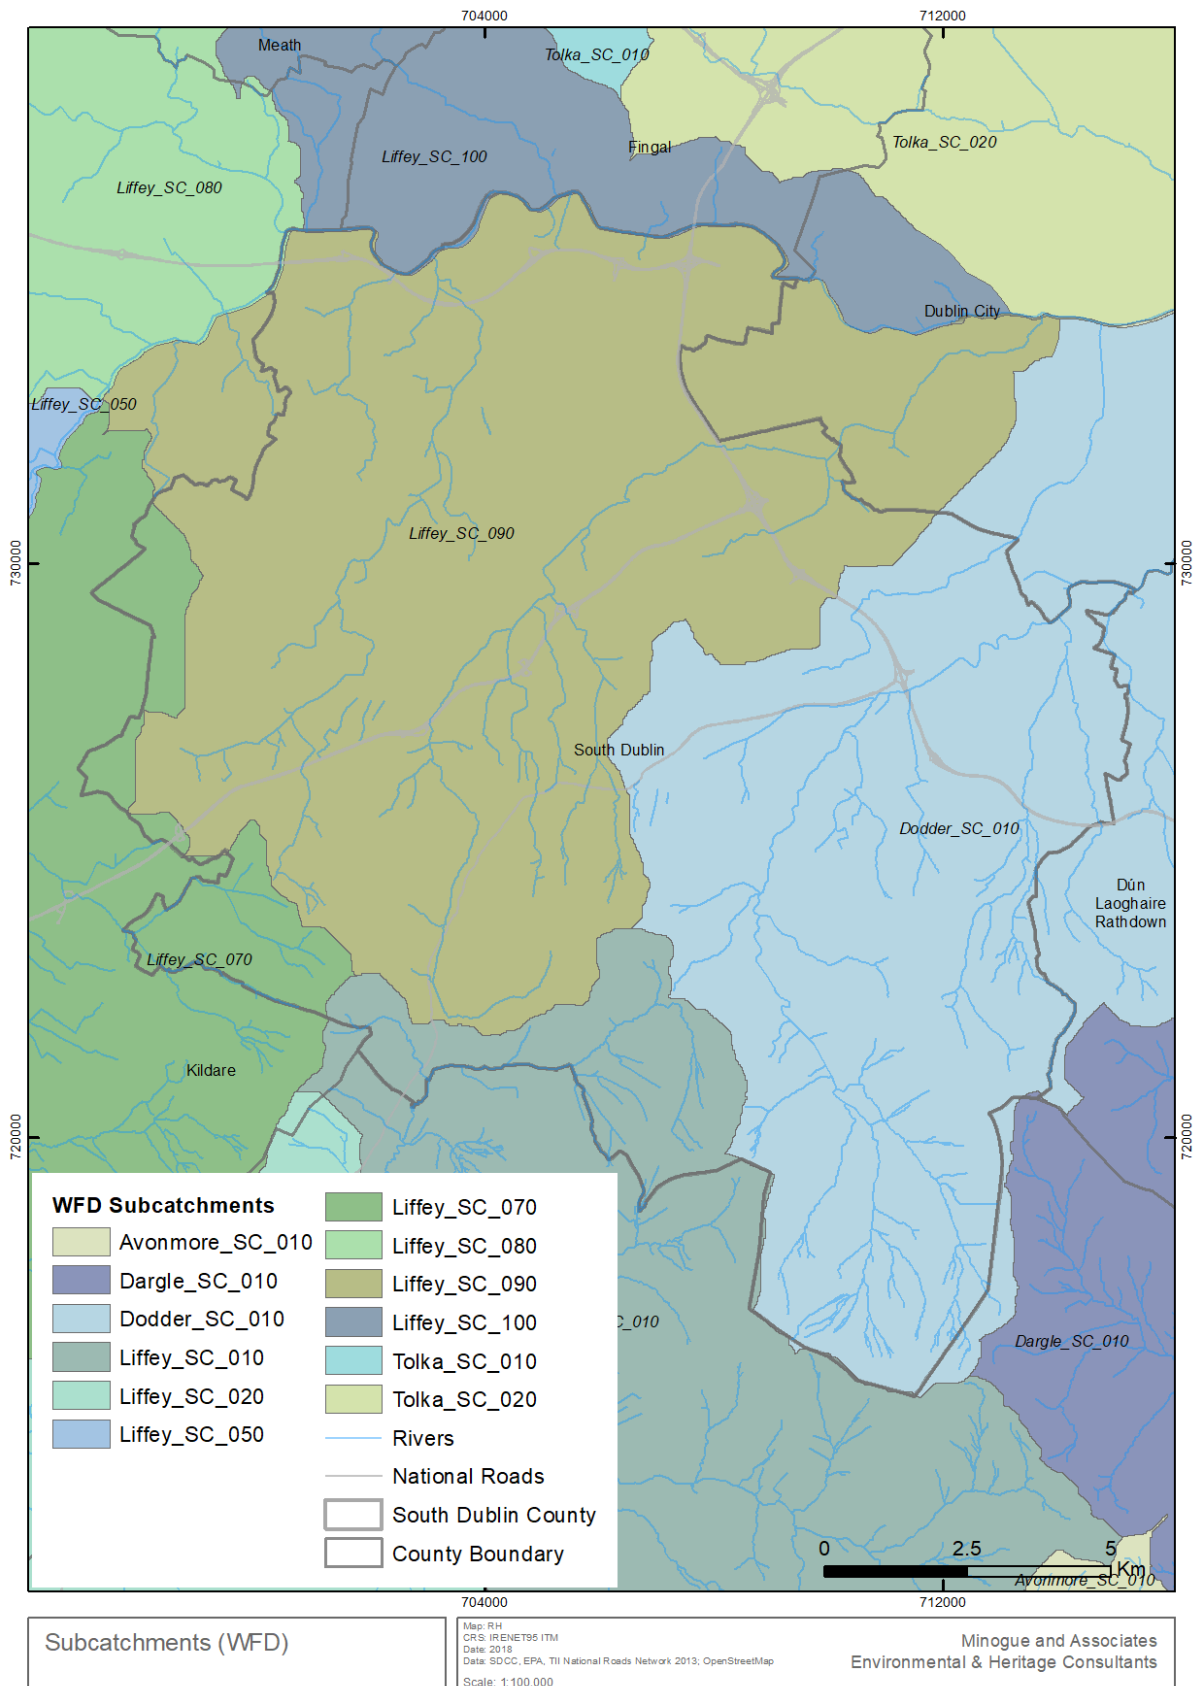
704000
712000

Meath
Tolka_SC_010
Liffey_SC_100
Fingal
Tolka_SC_020
Liffey_SC_080
Dublin City
Liffey_SC_050
Liffey_SC_090
730000
730000
South Dublin
Dodder_SC_010
Dún Laoghaire Rathdown
Liffey_SC_070
Kildare
720000
720000
_010
Dargle_SC_010

WFD Subcatchments
Avonmore_SC_010
Dargle_SC_010
Dodder_SC_010
Liffey_SC_010
Liffey_SC_020
Liffey_SC_050
Liffey_SC_070
Liffey_SC_080
Liffey_SC_090
Liffey_SC_100
Tolka_SC_010
Tolka_SC_020
Rivers
National Roads
South Dublin County
County Boundary

0
2.5
5
Km
Avonmore_SC_010

704000
712000

Subcatchments (WFD)

Map: RH
CRS: IRENET95 ITM
Date: 2018
Data: SDCC, EPA, TII National Roads Network 2013; OpenStreetMap
Scale: 1:100,000

Minogue and Associates
Environmental & Heritage Consultants